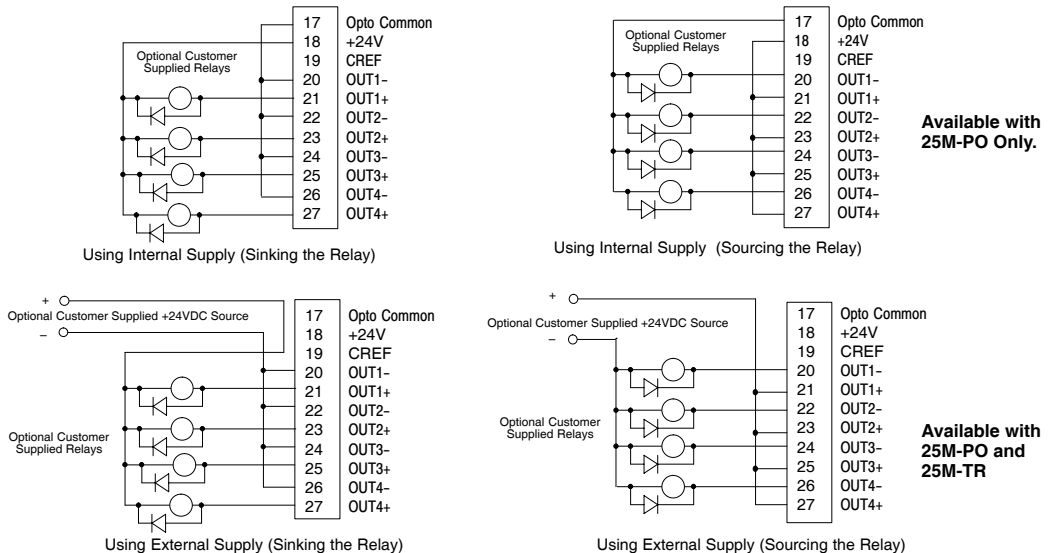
Optional Customer Supplied Relays

| 17 | Opto Common |
|---|---|
| 18 | +24V |
| 19 | CREF |
| 20 | OUT1– |
| 21 | OUT1+ |
| 22 | OUT2– |
| 23 | OUT2+ |
| 24 | OUT3– |
| 25 | OUT3+ |
| 26 | OUT4– |
| 27 | OUT4+ |

Using Internal Supply (Sinking the Relay)

Optional Customer Supplied Relays

| 17 | Opto Common |
|---|---|
| 18 | +24V |
| 19 | CREF |
| 20 | OUT1– |
| 21 | OUT1+ |
| 22 | OUT2– |
| 23 | OUT2+ |
| 24 | OUT3– |
| 25 | OUT3+ |
| 26 | OUT4– |
| 27 | OUT4+ |

Available with 25M-PO Only.

Using Internal Supply (Sourcing the Relay)

+
Optional Customer Supplied +24VDC Source
–

Optional Customer Supplied Relays

| 17 | Opto Common |
|---|---|
| 18 | +24V |
| 19 | CREF |
| 20 | OUT1– |
| 21 | OUT1+ |
| 22 | OUT2– |
| 23 | OUT2+ |
| 24 | OUT3– |
| 25 | OUT3+ |
| 26 | OUT4– |
| 27 | OUT4+ |

Using External Supply (Sinking the Relay)

+
Optional Customer Supplied +24VDC Source
–

Optional Customer Supplied Relays

| 17 | Opto Common |
|---|---|
| 18 | +24V |
| 19 | CREF |
| 20 | OUT1- |
| 21 | OUT1+ |
| 22 | OUT2– |
| 23 | OUT2+ |
| 24 | OUT3– |
| 25 | OUT3+ |
| 26 | OUT4– |
| 27 | OUT4+ |

Available with 25M-PO and 25M-TR

Using External Supply (Sourcing the Relay)